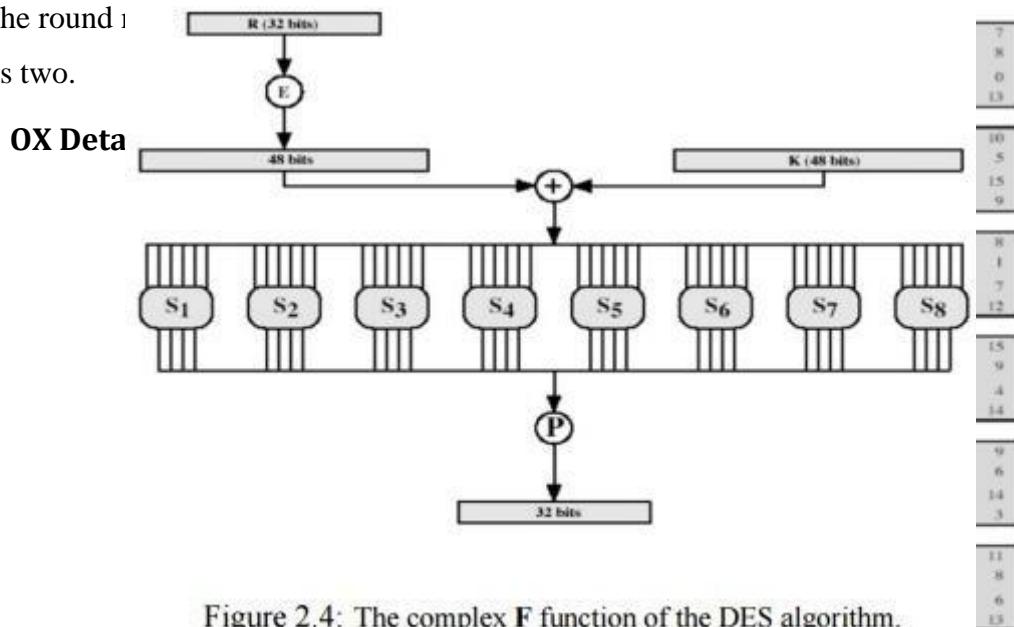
he round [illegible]

s two.

OX Deta

R (32 bits)

E

48 bits

K (48 bits)

+

$S_1$ $S_2$ $S_3$ $S_4$ $S_5$ $S_6$ $S_7$ $S_8$

P

32 bits

Figure 2.4: The complex **F** function of the DES algorithm.

7
8
0
13

10
5
15
9

8
1
7
12

15
9
4
14

9
6
14
3

11
8
6
13